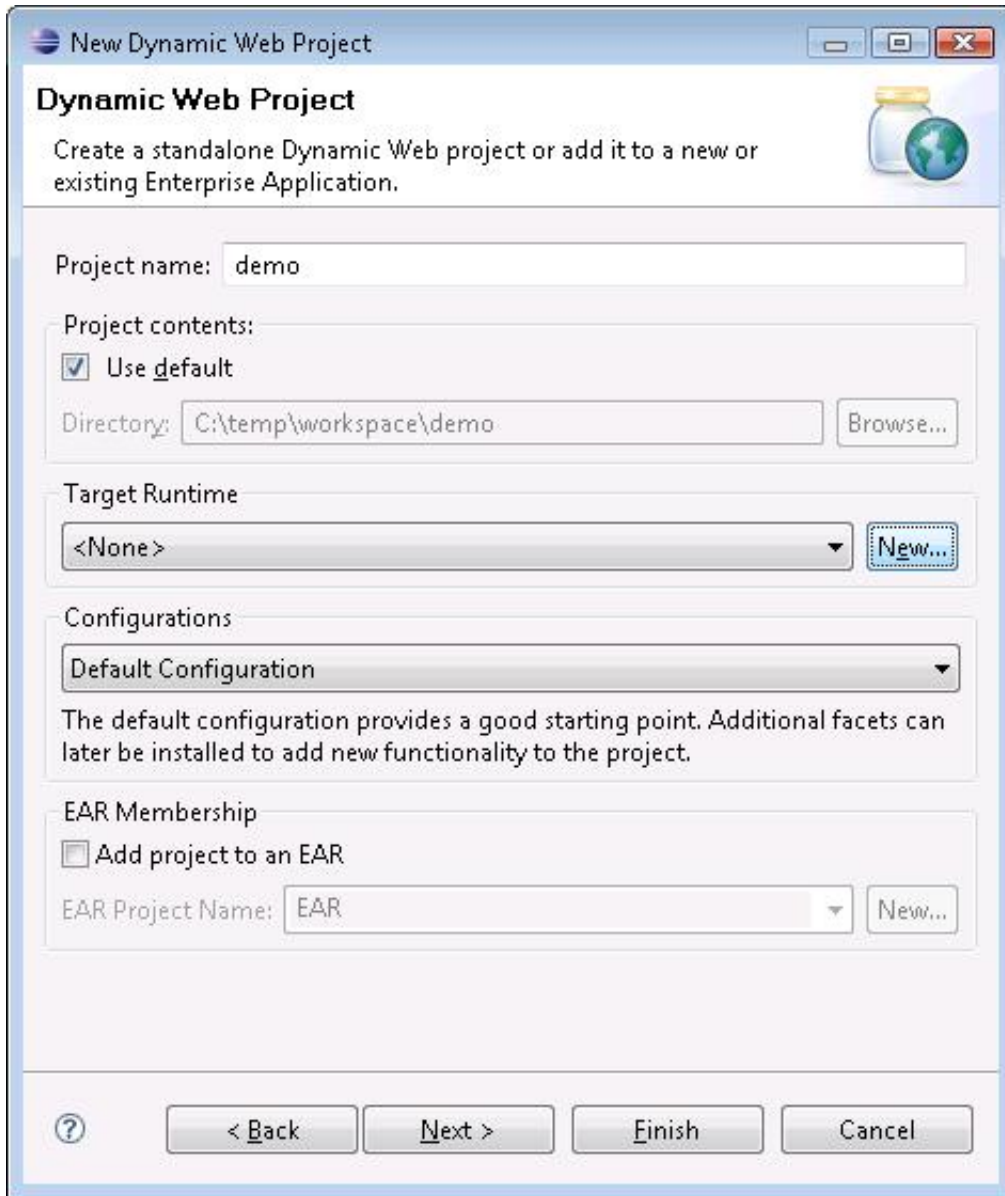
New Dynamic Web Project

Dynamic Web Project

Create a standalone Dynamic Web project or add it to a new or existing Enterprise Application.

Project name: demo

Project contents:

Use default

Directory: C:\temp\workspace\demo

Browse...

Target Runtime

<None>

New...

Configurations

Default Configuration

The default configuration provides a good starting point. Additional facets can later be installed to add new functionality to the project.

EAR Membership

Add project to an EAR

EAR Project Name: EAR

New...

< Back

Next >

Finish

Cancel